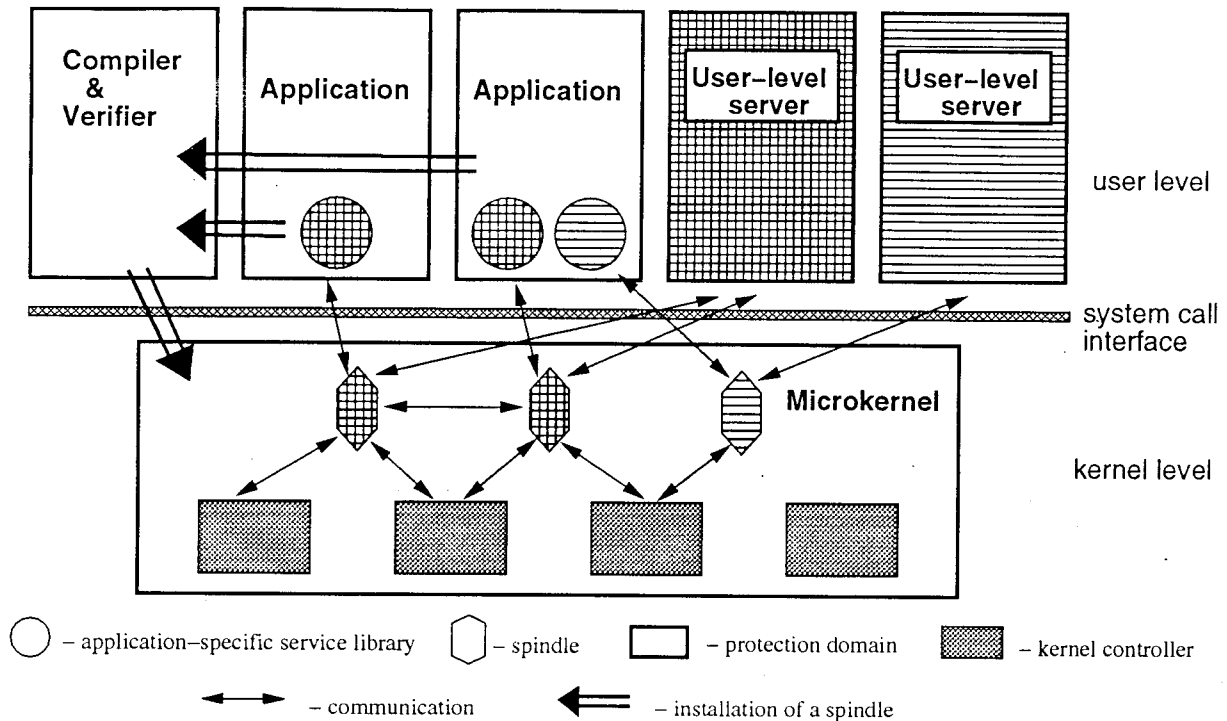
Compiler & Verifier

Application

Application

User-level server

User-level server

user level

system call interface

Microkernel

kernel level

– application–specific service library

– spindle

– protection domain

– kernel controller

– communication

– installation of a spindle